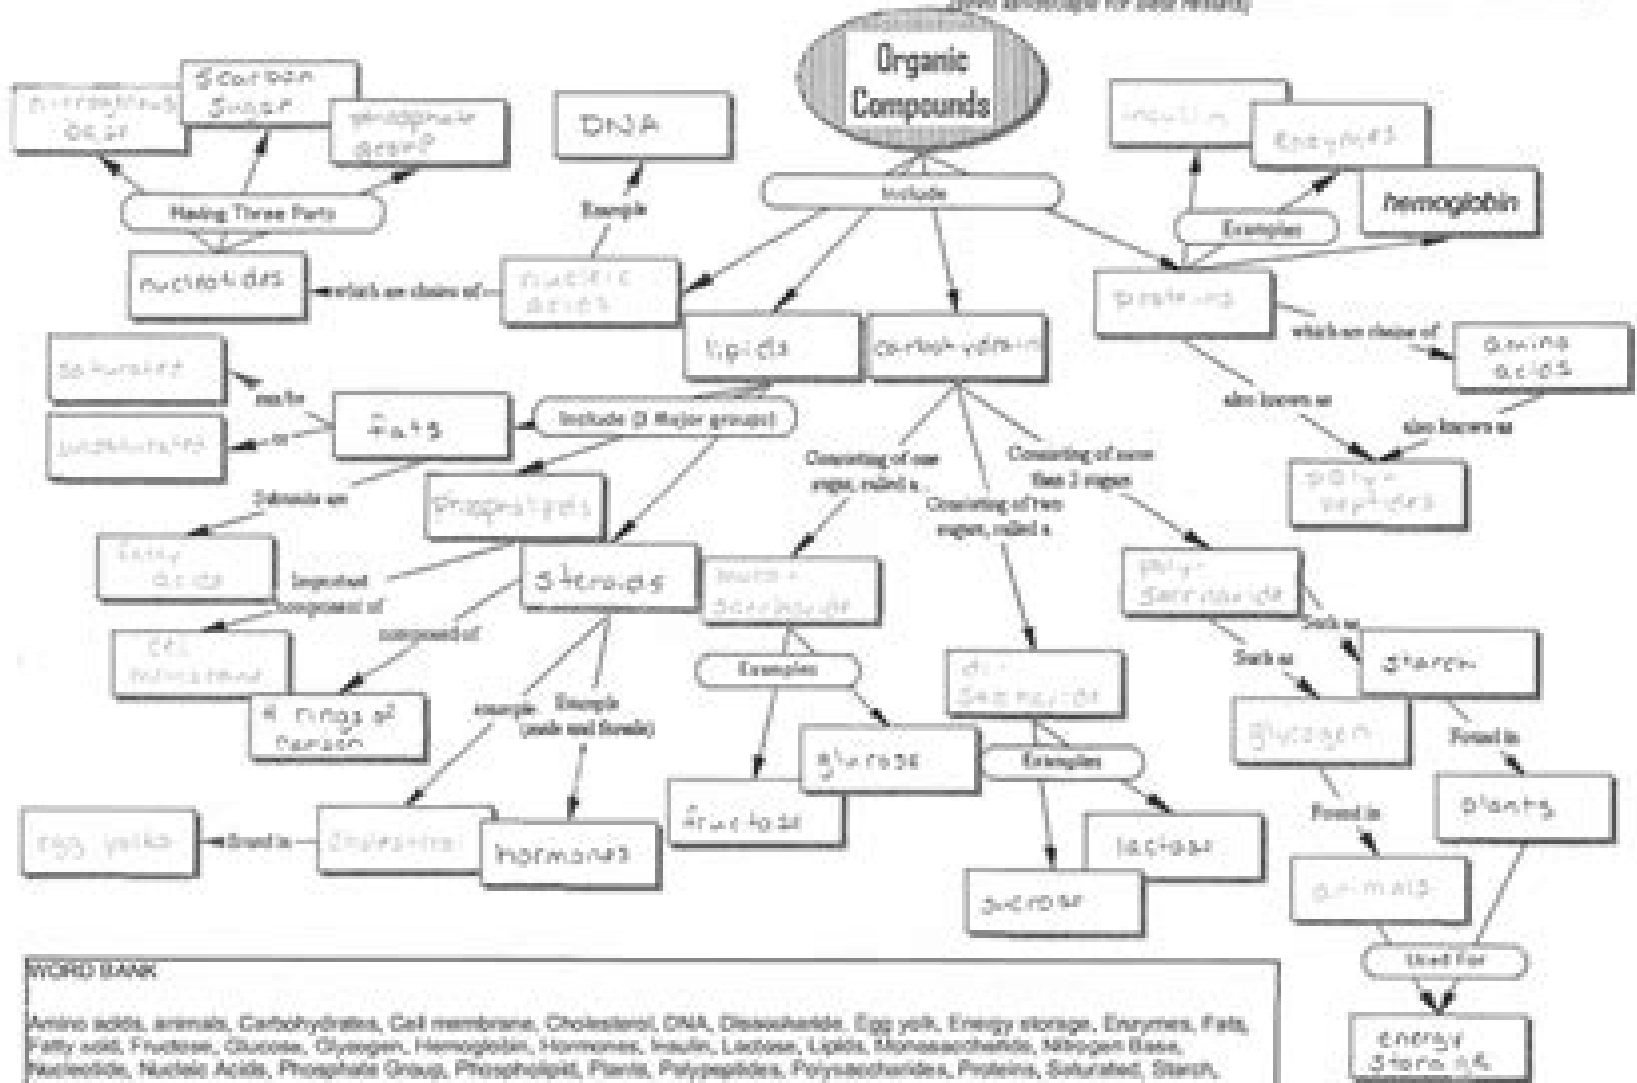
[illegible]

Organic Compounds

Include

nitrogenous base

5 carbon sugar

phosphate group

Having Three Parts

nucleotides

which are chains of

nucleic acids

DNA

Example

lipids

carbohydrates

insulin

Enzymes

hemoglobin

Examples

proteins

which are chains of

amino acids

also known as

also known as

polypeptides

saturated

can be

Fats

or

unsaturated

Include (3 Major groups)

Subunits are

Phospholipids

fatty acids

Important component of

Steroids

cell membrane

composed of

4 rings of carbon

example

Example (male and female)

egg yolks

found in

Cholesterol

Hormones

Consisting of one sugar, called a

monosaccharide

Examples

glucose

fructose

Consisting of two sugars, called a

disaccharide

Examples

lactose

sucrose

Consisting of more than 2 sugars

polysaccharide

Such as

Such as

starch

glycogen

Found in

plants

Found in

animals

Used For

energy storage

WORD BANK

Amino acids, animals, Carbohydrates, Cell membrane, Cholesterol, DNA, Disaccharide, Egg yolk, Energy storage, Enzymes, Fats, Fatty acid, Fructose, Glucose, Glycogen, Hemoglobin, Hormones, Insulin, Lactose, Lipids, Monosaccharide, Nitrogen Base, Nucleotide, Nucleic Acids, Phosphate Group, Phospholipids, Plants, Polypeptides, Polysaccharides, Proteins, Saturated, Starch,